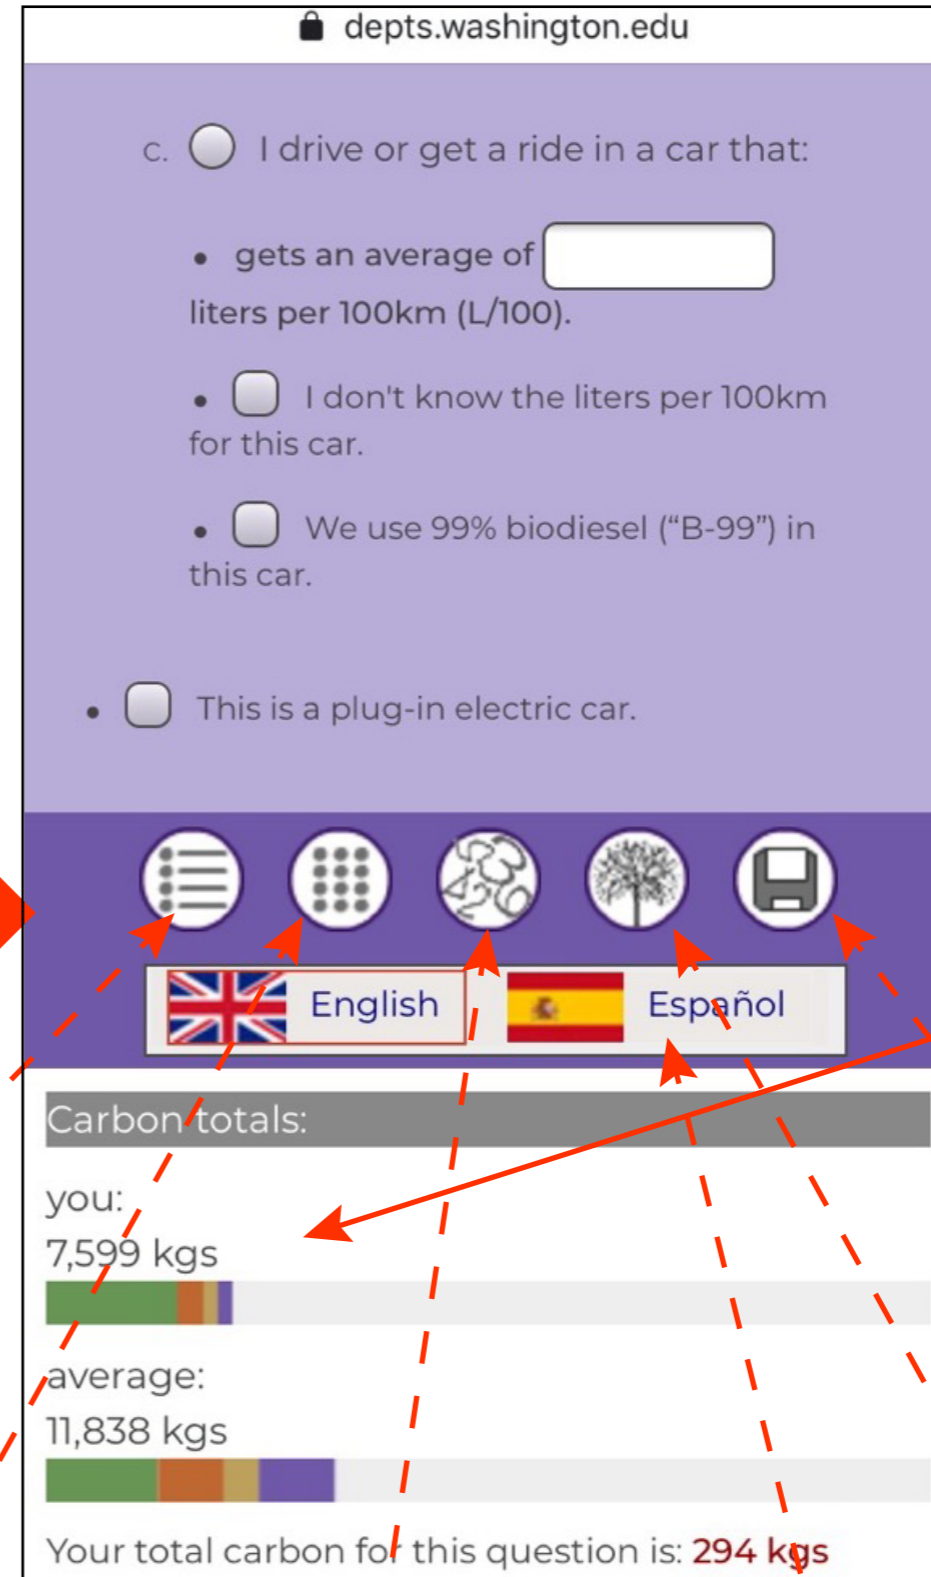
depts.washington.edu

c. I drive or get a ride in a car that:

• gets an average of liters per 100km (L/100).

• I don't know the liters per 100km for this car.

• We use 99% biodiesel ("B-99") in this car.

• This is a plug-in electric car.

English Español

Carbon totals:

you:
7,599 kgs

average:
11,838 kgs

Your total carbon for this question is: 294 kgs